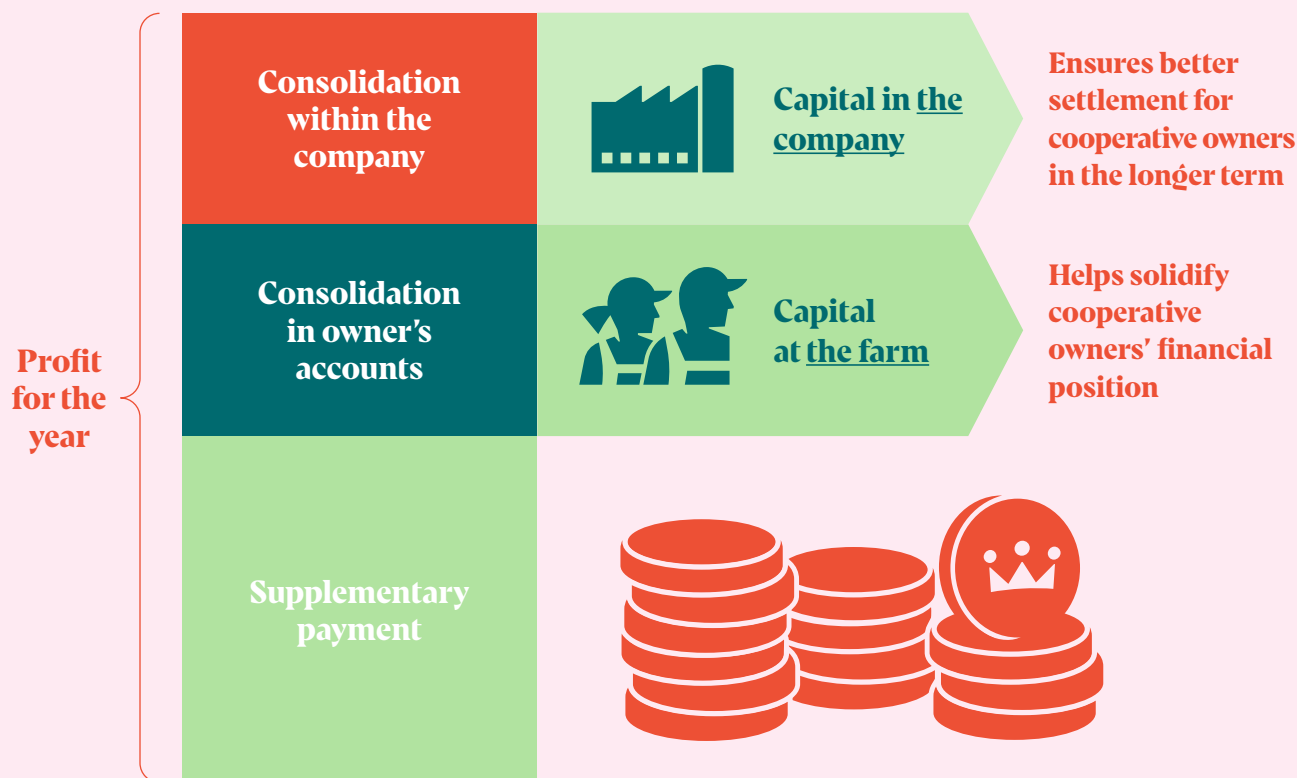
Profit for the year

Consolidation within the company

Capital in the company

Ensures better settlement for cooperative owners in the longer term

Consolidation in owner's accounts

Capital at the farm

Helps solidify cooperative owners' financial position

Supplementary payment